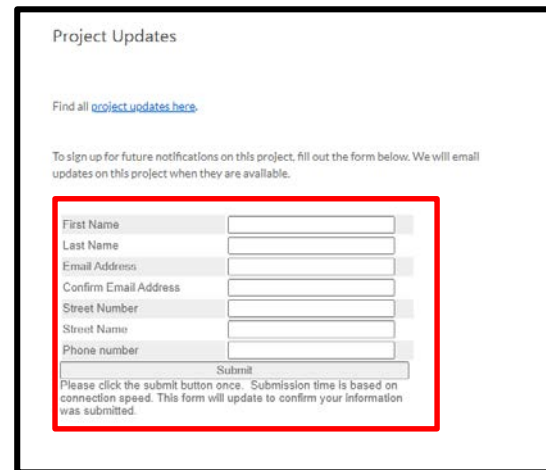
Project Updates

Find all project updates here.

To sign up for future notifications on this project, fill out the form below. We will email updates on this project when they are available.

First Name
Last Name
Email Address
Confirm Email Address
Street Number
Street Name
Phone number
Submit
Please click the submit button once. Submission time is based on connection speed. This form will update to confirm your information was submitted.